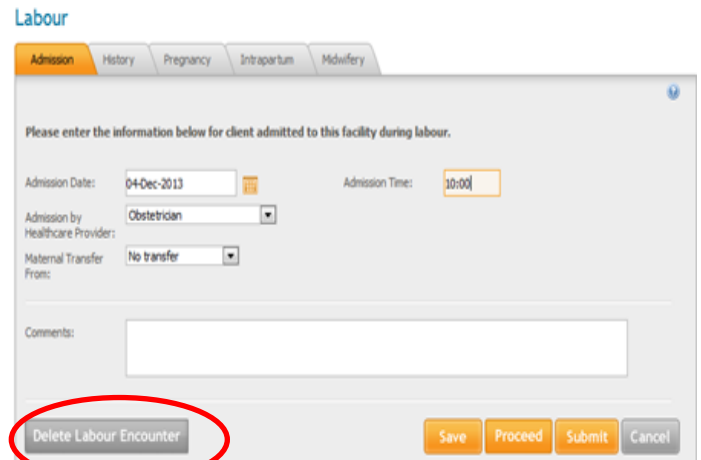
Labour

Admission History Pregnancy Intrapartum Midwifery

Please enter the information below for client admitted to this facility during labour.

Admission Date: 04-Dec-2013

Admission Time: 10:00

Admission by Healthcare Provider: Obstetrician

Maternal Transfer From: No transfer

Comments:

Delete Labour Encounter

Save Proceed Submit Cancel